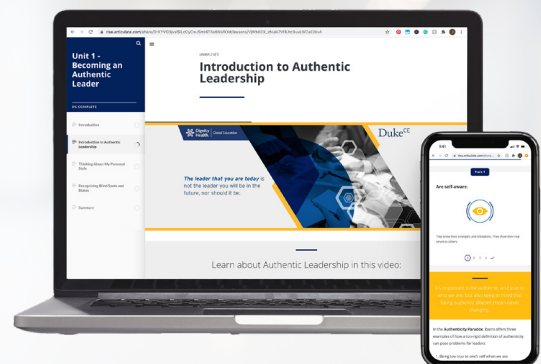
rise.articulate.com/share/

Unit 1 - Becoming an Authentic Leader

0% COMPLETE

Introduction

Introduction to Authentic Leadership

Thinking About My Personal Style

Recognizing Blind Spots and Biases

Summary

LESSON 2 OF 5

Introduction to Authentic Leadership

Dignity Health | Global Education

Duke CE

The leader that you are today is not the leader you will be in the future, nor should it be.

Learn about Authentic Leadership in this video:

9:41

Unit 1

Are self aware.

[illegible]

In the Authenticity Paradox, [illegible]